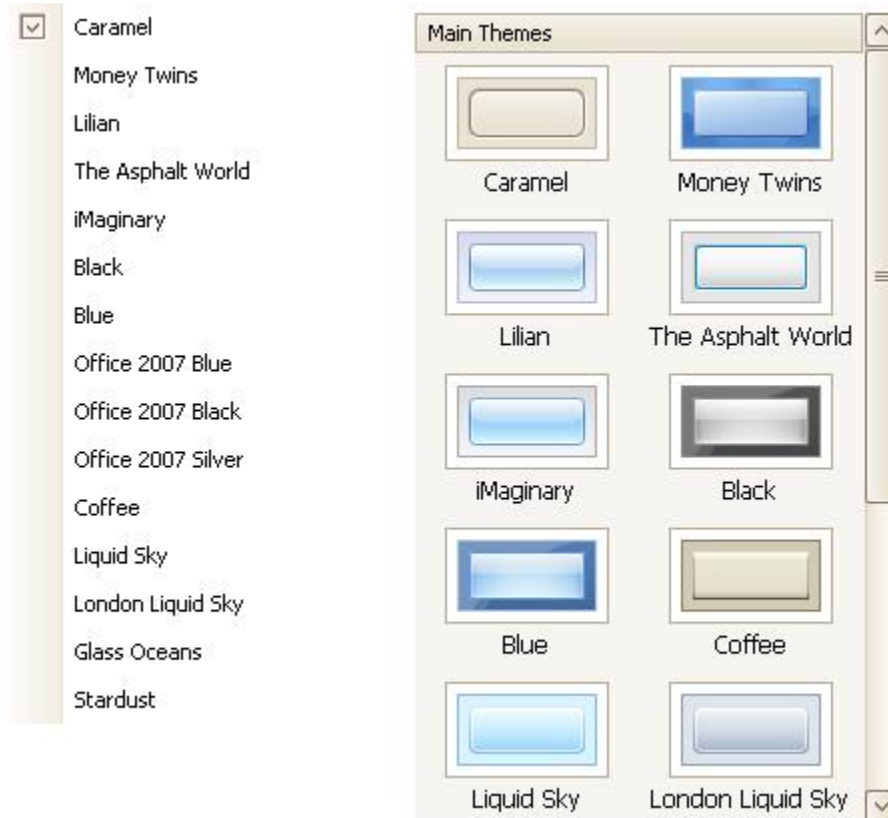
Caramel
Money Twins
Lilian
The Asphalt World
iMaginary
Black
Blue
Office 2007 Blue
Office 2007 Black
Office 2007 Silver
Coffee
Liquid Sky
London Liquid Sky
Glass Oceans
Stardust

Main Themes

Caramel
Money Twins
Lilian
The Asphalt World
iMaginary
Black
Blue
Coffee
Liquid Sky
London Liquid Sky